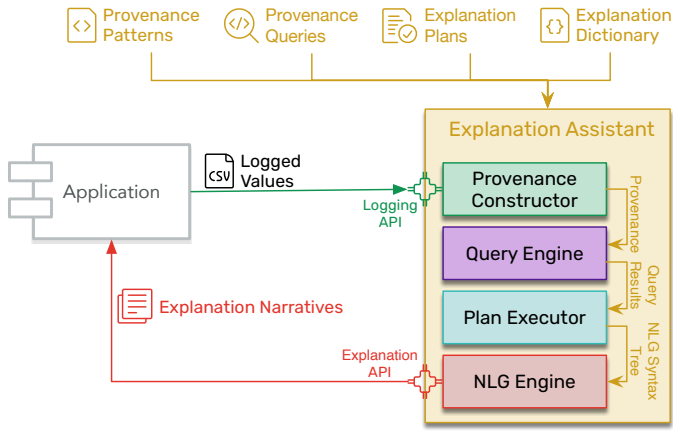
Provenance Patterns

Provenance Queries

Explanation Plans

Explanation Dictionary

Explanation Assistant

Application

CSV

Logged Values

Logging API

Provenance Constructor

Provenance

Query Engine

Query Results

Plan Executor

NLG Syntax Tree

NLG Engine

Explanation Narratives

Explanation API